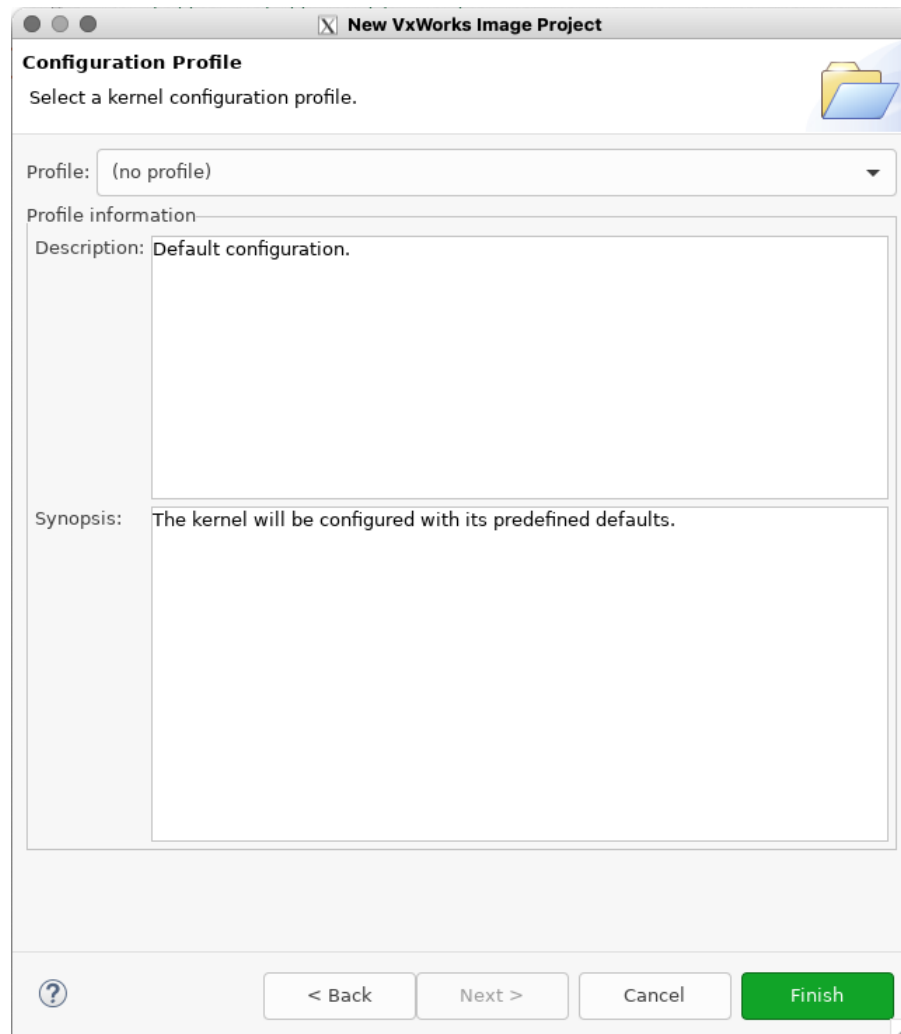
New VxWorks Image Project

Configuration Profile

Select a kernel configuration profile.

Profile: (no profile)

Profile information

Description: Default configuration.

Synopsis: The kernel will be configured with its predefined defaults.

?

< Back

Next >

Cancel

Finish